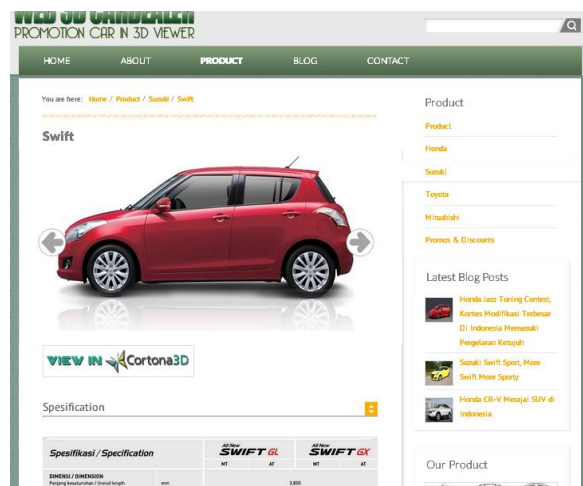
WEB 3D CARDEALER
PROMOTION CAR IN 3D VIEWER

HOME ABOUT PRODUCT BLOG CONTACT

You are here: Home / Product / Suzuki / Swift

Swift

VIEW IN Cortona3D

Spesification

| Spesifikasi / Specification | All New SWIFT GL MT | AT | All New SWIFT GX MT | AT |
|---|---|---|---|---|
| DIMENSI / DIMENSION | | | | |
| Panjang keseluruhan / Overall length mm | 3.850 | | | |

Product
Product
Honda
Suzuki
Toyota
Mitsubishi
Promos & Discounts

Latest Blog Posts
Honda Jazz Tuning Contest, Kontes Modifikasi Terbesar Di Indonesia Memasuki Pergelaran Ketujuh
Suzuki Swift Sport, More Swift More Sporty
Honda CR-V Menjadi SUV di Indonesia

Our Product